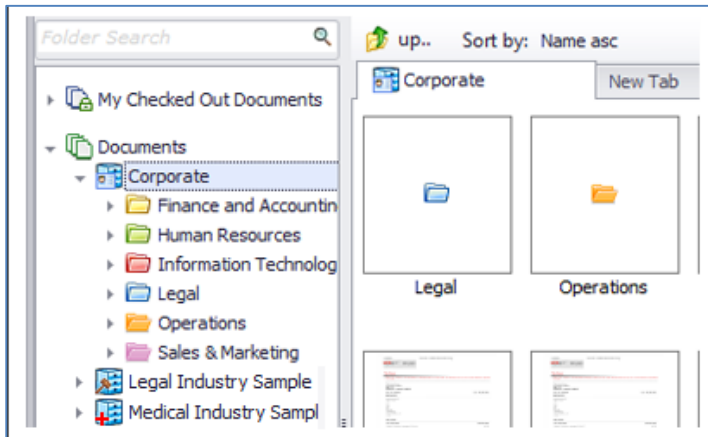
Folder Search

My Checked Out Documents

Documents

Corporate

Finance and Accountin

Human Resources

Information Technolog

Legal

Operations

Sales & Marketing

Legal Industry Sample

Medical Industry Sampl

up..

Sort by: Name asc

Corporate

New Tab

Legal

Operations